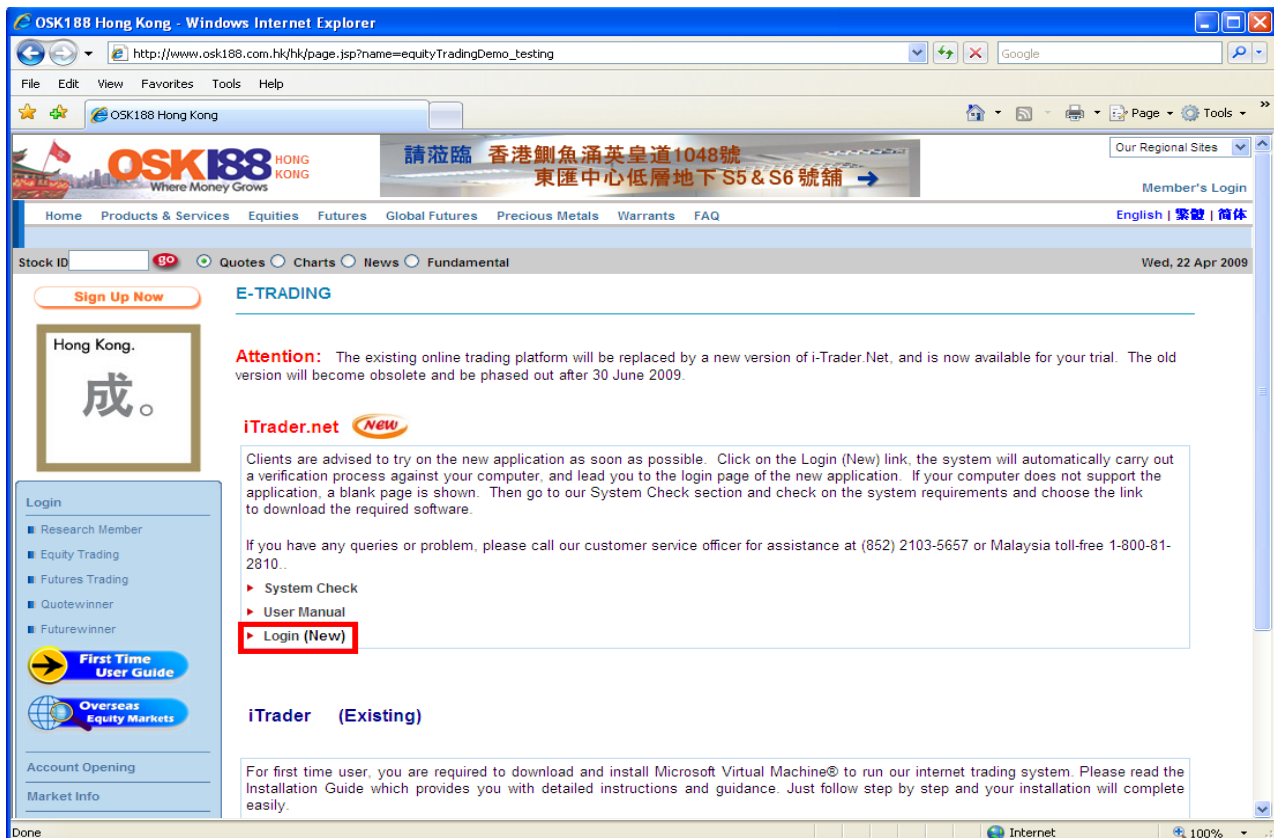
OSK188 Hong Kong - Windows Internet Explorer

http://www.osk188.com.hk/hk/page.jsp?name=equityTradingDemo_testing

Google

File Edit View Favorites Tools Help

OSK188 Hong Kong

Page Tools

OSK188 HONG KONG Where Money Grows

請蒞臨 香港鰂魚涌英皇道1048號 東匯中心低層地下 S5 & S6 號舖

Our Regional Sites

Member's Login

Home Products & Services Equities Futures Global Futures Precious Metals Warrants FAQ

English | 繁體 | 简体

Stock ID go Quotes Charts News Fundamental

Wed, 22 Apr 2009

Sign Up Now

Hong Kong. 成。

Login

Research Member

Equity Trading

Futures Trading

Quotewinner

Futurewinner

First Time User Guide

Overseas Equity Markets

Account Opening

Market Info

E-TRADING

Attention: The existing online trading platform will be replaced by a new version of i-Trader.Net, and is now available for your trial. The old version will become obsolete and be phased out after 30 June 2009.

iTrader.net New

Clients are advised to try on the new application as soon as possible. Click on the Login (New) link, the system will automatically carry out a verification process against your computer, and lead you to the login page of the new application. If your computer does not support the application, a blank page is shown. Then go to our System Check section and check on the system requirements and choose the link to download the required software.

If you have any queries or problem, please call our customer service officer for assistance at (852) 2103-5657 or Malaysia toll-free 1-800-81-2810..

System Check

User Manual

Login (New)

iTrader (Existing)

For first time user, you are required to download and install Microsoft Virtual Machine® to run our internet trading system. Please read the Installation Guide which provides you with detailed instructions and guidance. Just follow step by step and your installation will complete easily.

Done

Internet

100%